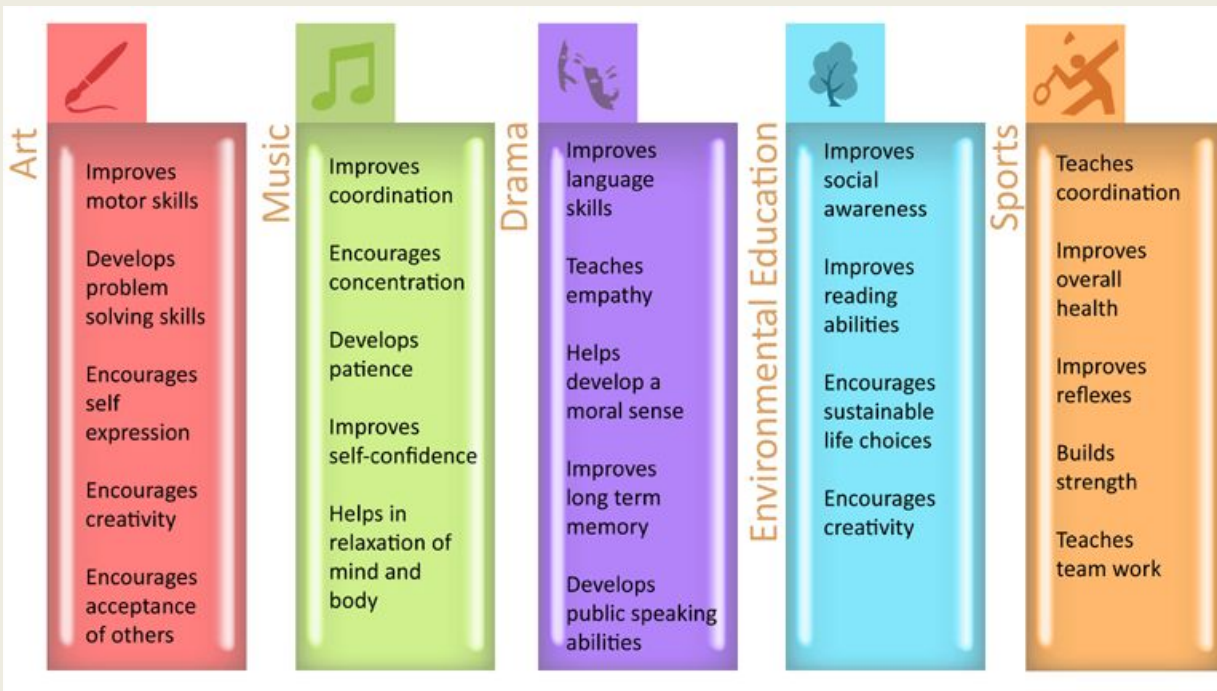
Art

Improves motor skills

Develops problem solving skills

Encourages self expression

Encourages creativity

Encourages acceptance of others

Music

Improves coordination

Encourages concentration

Develops patience

Improves self-confidence

Helps in relaxation of mind and body

Drama

Improves language skills

Teaches empathy

Helps develop a moral sense

Improves long term memory

Develops public speaking abilities

Environmental Education

Improves social awareness

Improves reading abilities

Encourages sustainable life choices

Encourages creativity

Sports

Teaches coordination

Improves overall health

Improves reflexes

Builds strength

Teaches team work